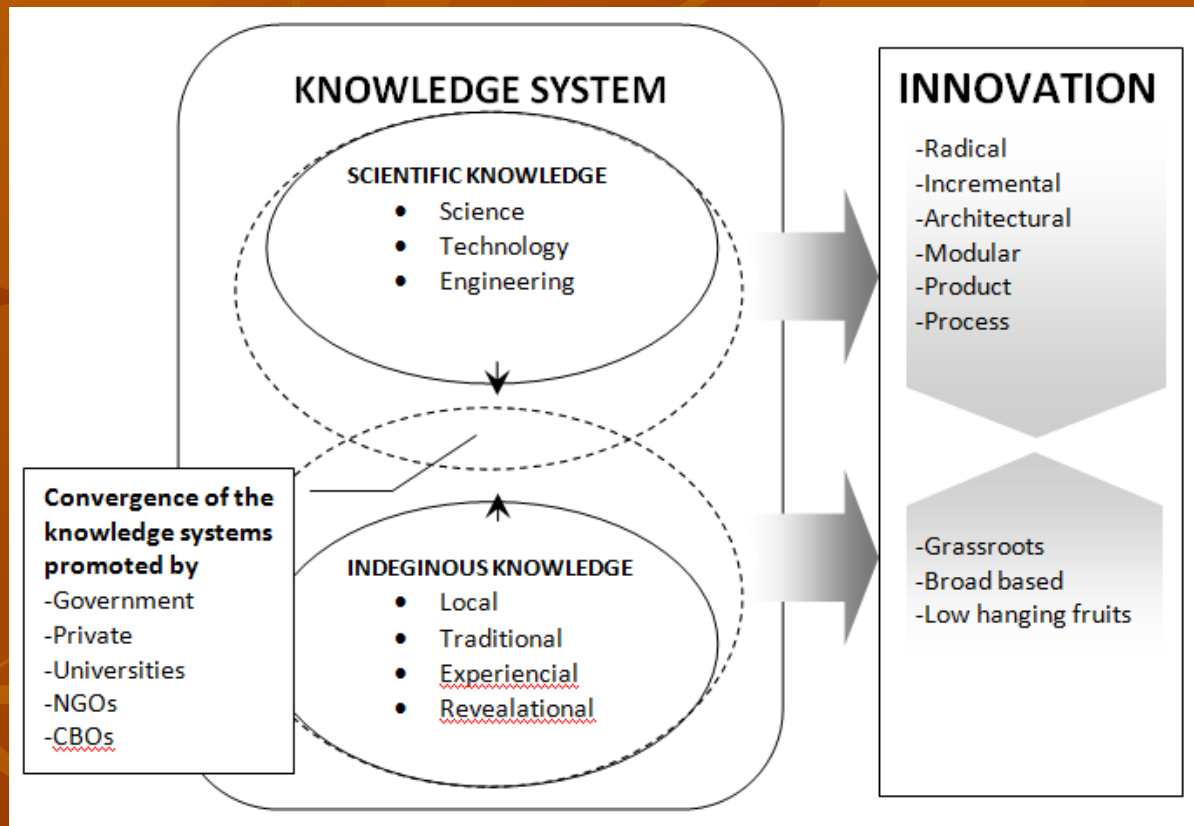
KNOWLEDGE SYSTEM

SCIENTIFIC KNOWLEDGE
- Science
- Technology
- Engineering

INDEGINOUS KNOWLEDGE
- Local
- Traditional
- Experiencial
- Revealational

Convergence of the knowledge systems promoted by
-Government
-Private
-Universities
-NGOs
-CBOs

INNOVATION
-Radical
-Incremental
-Architectural
-Modular
-Product
-Process

-Grassroots
-Broad based
-Low hanging fruits